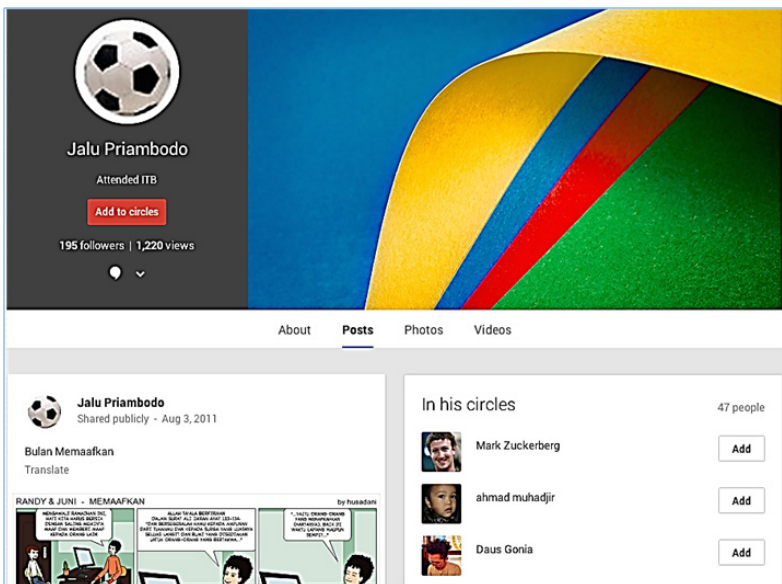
Jalu Priambodo

Attended ITB

Add to circles

195 followers | 1,220 views

About Posts Photos Videos

Jalu Priambodo
Shared publicly - Aug 3, 2011

Bulan Memaafkan

Translate

RANDY & JUNI - MEMAAFKAN by husadani

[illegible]

In his circles 47 people

Mark Zuckerberg Add

ahmad muhadjir Add

Daus Gonia Add